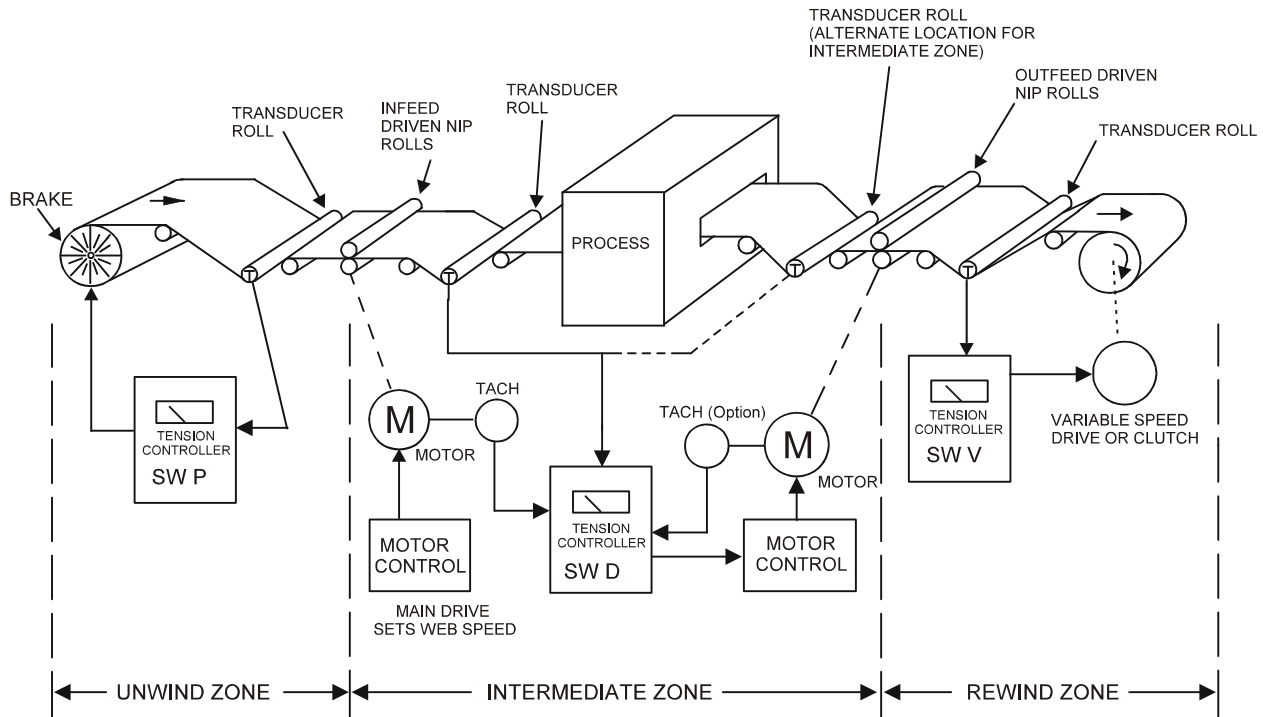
TRANSDUCER ROLL (ALTERNATE LOCATION FOR INTERMEDIATE ZONE)

TRANSDUCER ROLL

INFEED DRIVEN NIP ROLLS

TRANSDUCER ROLL

OUTFEED DRIVEN NIP ROLLS

TRANSDUCER ROLL

BRAKE

T

T

PROCESS

T

T

TENSION CONTROLLER
SW P

M
MOTOR

TACH

TACH (Option)

M
MOTOR

TENSION CONTROLLER
SW V

VARIABLE SPEED DRIVE OR CLUTCH

TENSION CONTROLLER
SW D

MOTOR CONTROL

MOTOR CONTROL

MAIN DRIVE SETS WEB SPEED

UNWIND ZONE

INTERMEDIATE ZONE

REWIND ZONE